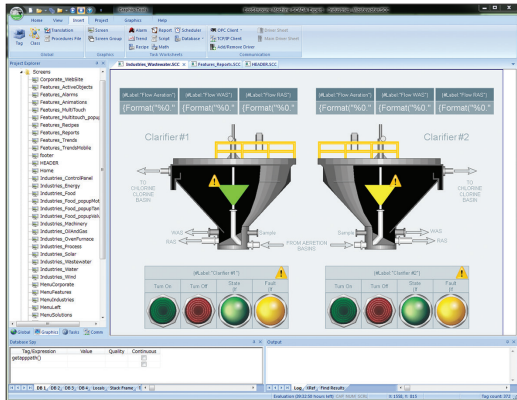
Graphics Tools

Home View Insert Project Graphic Tools

Tag Class Translation Procedures File Screen Screen Group Alarm Trend Recipe Report Script Math Scheduler Database OPC Client TCP/IP Client Add/Remove Driver

Global Graphics Task Worksheets Communication

Project Explorer

Screens
Corporate_WebSite
Features_ActiveObjects
Features_Alarms
Features_Animations
Features_MultiTouch
Features_Multitouch_popup
Features_Recipes
Features_Reports
Features_Trends
Features_TrendMobile
footer
HEADER
Home
Industries_ControlPanel
Industries_Energy
Industries_Food
Industries_Food_popupMot
Industries_Food_popupTan
Industries_Food_popupVal
Industries_Machinery
Industries_OilAndGas
Industries_OvenFurnace
Industries_Solar
Industries_Wastewater
Industries_Water
Industries_Wind
MenuCorporate
MenuFeatures
MenuIndustries
MenuLeft
MenuSolutions

Global Graphics Tasks Comm

Industries_Wastewater.SCC Features_Reports.SCC HEADER.SCC

{#Label:"Flow AAA"} {Format("%0."
{#Label:"Flow AAA"} {Format("%0."
{#Label:"Flow AAA"} {Format("%0."
{#Label:"Flow AAA"} {Format("%0."
{#Label:"Flow AAA"} {Format("%0."
{#Label:"Flow AAA"} {Format("%0."

Clarifier#1

Clarifier#2

TO CHLORINE CLORINE BASIN

TO CHLORINE CLORINE BASIN

WAS
RAS

Sample

FROM AERATION BASINS

Sample

WAS
RAS

{#Label:"Clarifier #1"}
{#Label:"Clarifier #2"}

Turn On Turn Off State {# Fault {#
Turn On Turn Off State {# Fault {#

Database Spy

Tag/Expression Value Quality Continuous
getappath()

DB 1 DB 2 DB 3 DB 4 Locals Stack Frame

Output

Log Xref Find Results

Evaluation (00:02:58 hours left) DEF NUM SCRL X: 1550, Y: 815 Tag count: 372